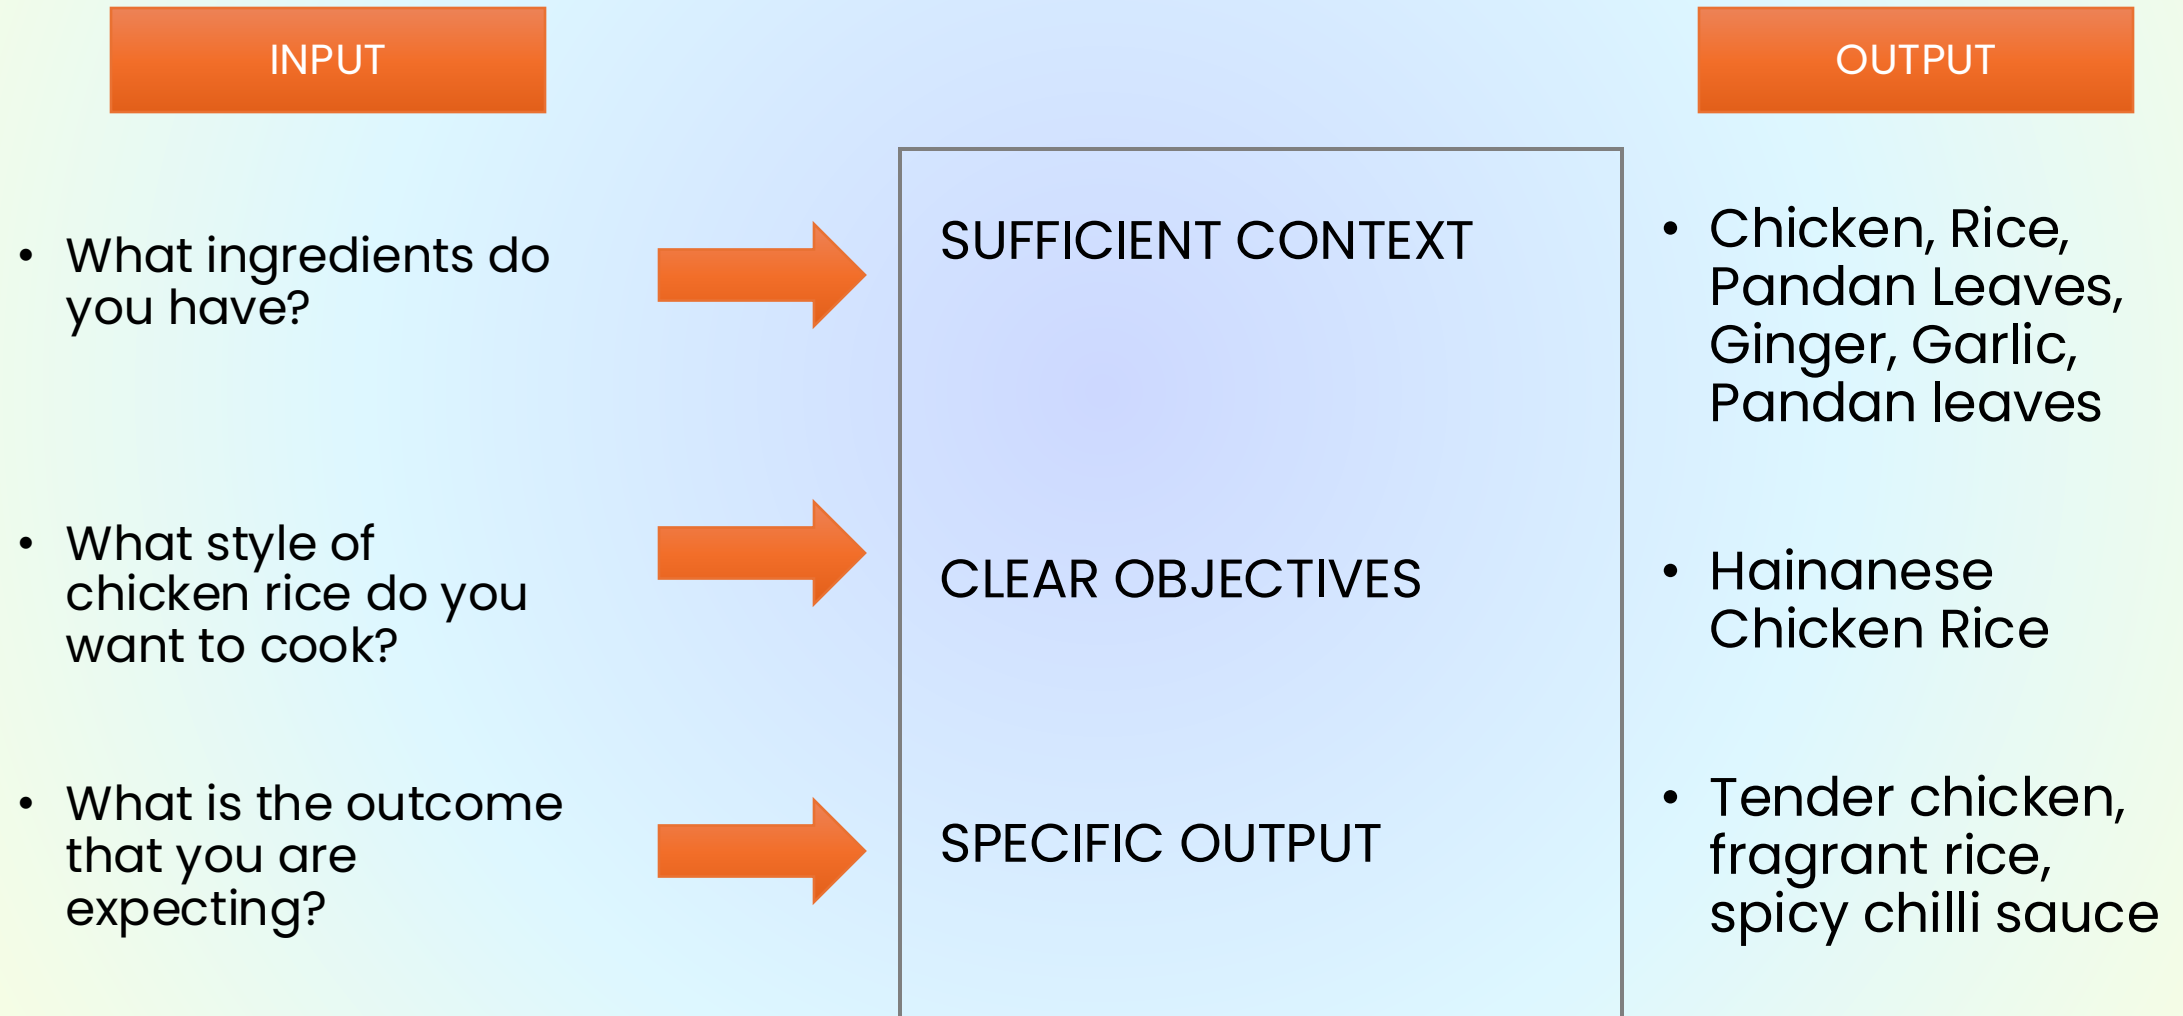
INPUT

OUTPUT

- What ingredients do you have?

SUFFICIENT CONTEXT

- Chicken, Rice, Pandan Leaves, Ginger, Garlic, Pandan leaves

- What style of chicken rice do you want to cook?

CLEAR OBJECTIVES

- Hainanese Chicken Rice

- What is the outcome that you are expecting?

SPECIFIC OUTPUT

- Tender chicken, fragrant rice, spicy chilli sauce